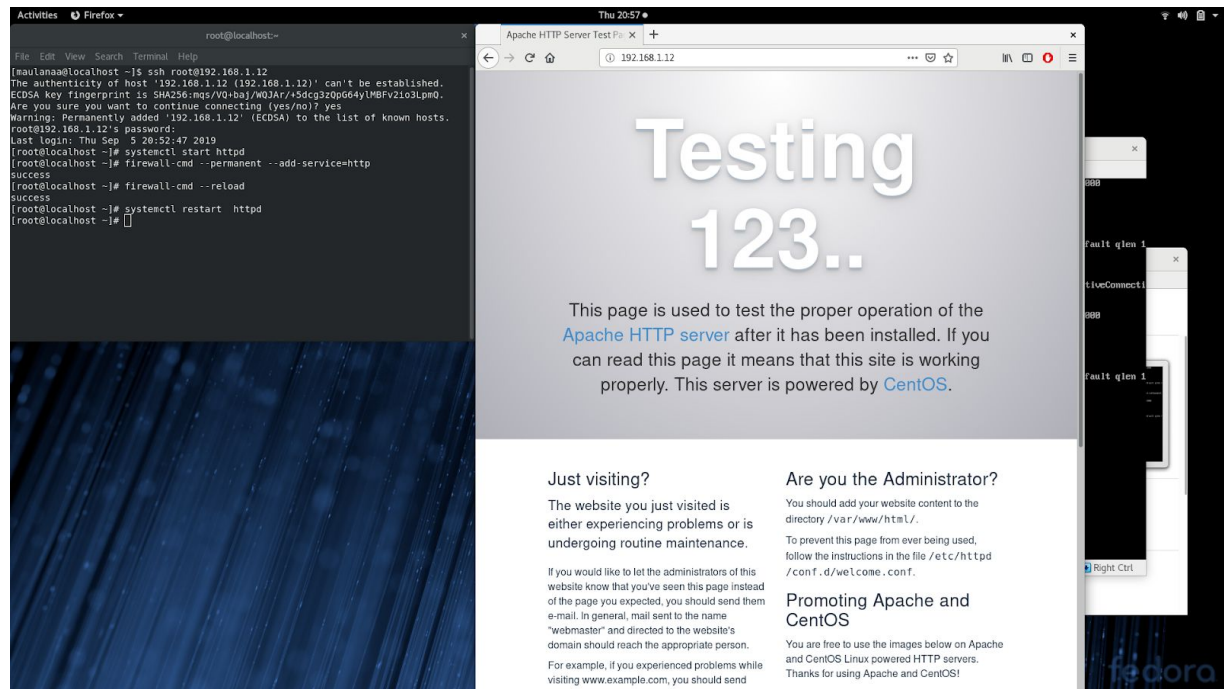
Activities Firefox ▾

Thu 20:57 ●

root@localhost:~

File Edit View Search Terminal Help

[maulanaa@localhost ~]$ ssh root@192.168.1.12
The authenticity of host '192.168.1.12 (192.168.1.12)' can't be established.
ECDSA key fingerprint is SHA256:mqs/VQ+baj/WQJAr/+5dcg3zQpG64ylMBFv2io3LpmQ.
Are you sure you want to continue connecting (yes/no)? yes
Warning: Permanently added '192.168.1.12' (ECDSA) to the list of known hosts.
root@192.168.1.12's password:
Last login: Thu Sep 5 20:52:47 2019
[root@localhost ~]# systemctl start httpd
[root@localhost ~]# firewall-cmd --permanent --add-service=http
success
[root@localhost ~]# firewall-cmd --reload
success
[root@localhost ~]# systemctl restart httpd
[root@localhost ~]#

Apache HTTP Server Test Pa

192.168.1.12

Testing 123..

This page is used to test the proper operation of the Apache HTTP server after it has been installed. If you can read this page it means that this site is working properly. This server is powered by CentOS.

Just visiting?

The website you just visited is either experiencing problems or is undergoing routine maintenance.

If you would like to let the administrators of this website know that you've seen this page instead of the page you expected, you should send them e-mail. In general, mail sent to the name "webmaster" and directed to the website's domain should reach the appropriate person.

For example, if you experienced problems while visiting www.example.com, you should send

Are you the Administrator?

You should add your website content to the directory /var/www/html/.

To prevent this page from ever being used, follow the instructions in the file /etc/httpd /conf.d/welcome.conf.

Promoting Apache and CentOS

You are free to use the images below on Apache and CentOS Linux powered HTTP servers. Thanks for using Apache and CentOS!

000
fault qlen 1
tiveConnecti
000
fault qlen 1
Right Ctrl
fedora